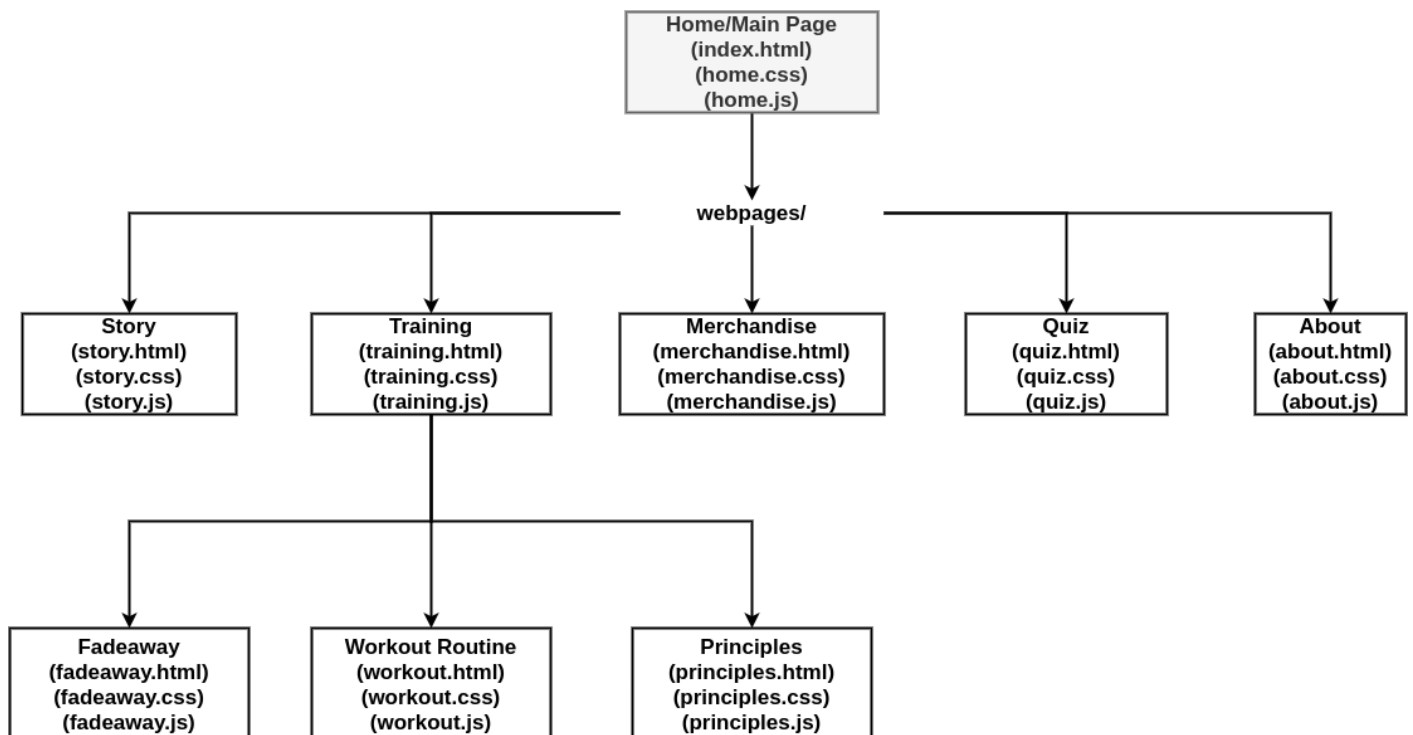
Home/Main Page
(index.html)
(home.css)
(home.js)

webpages/

Story
(story.html)
(story.css)
(story.js)

Training
(training.html)
(training.css)
(training.js)

Merchandise
(merchandise.html)
(merchandise.css)
(merchandise.js)

Quiz
(quiz.html)
(quiz.css)
(quiz.js)

About
(about.html)
(about.css)
(about.js)

Fadeaway
(fadeaway.html)
(fadeaway.css)
(fadeaway.js)

Workout Routine
(workout.html)
(workout.css)
(workout.js)

Principles
(principles.html)
(principles.css)
(principles.js)